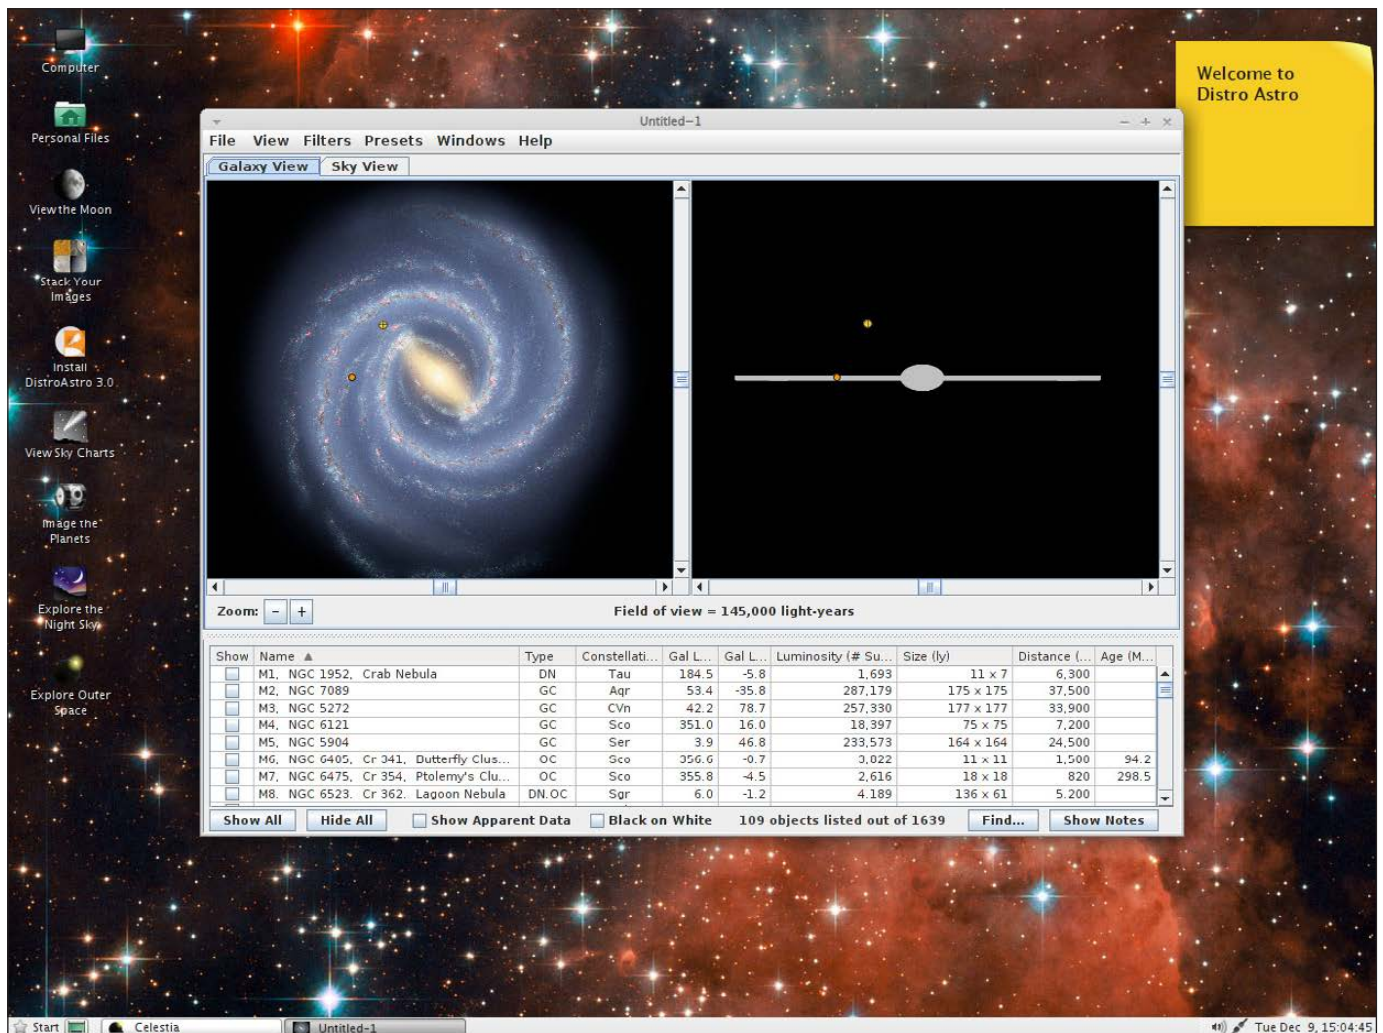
Computer

Personal Files

View the Moon

Stack Your Images

Install DistroAstro 3.0

View Sky Charts

Image the Planets

Explore the Night Sky

Explore Outer Space

Welcome to Distro Astro

Untitled-1

File View Filters Presets Windows Help

Galaxy View | Sky View

Zoom: - +

Field of view = 145,000 light-years

| Show | Name ▲ | Type | Constellati... | Gal L... | Gal L... | Luminosity (# Su... | Size (ly) | Distance (... | Age (M... |
|---|---|---|---|---|---|---|---|---|---|
| | M1, NGC 1952, Crab Nebula | DN | Tau | 184.5 | -5.8 | 1,693 | 11 x 7 | 6,300 | |
| | M2, NGC 7089 | GC | Aqr | 53.4 | -35.8 | 287,179 | 175 x 175 | 37,500 | |
| | M3, NGC 5272 | GC | CVn | 42.2 | 78.7 | 257,330 | 177 x 177 | 33,900 | |
| | M4, NGC 6121 | GC | Sco | 351.0 | 16.0 | 18,397 | 75 x 75 | 7,200 | |
| | M5, NGC 5904 | GC | Ser | 3.9 | 46.8 | 233,573 | 164 x 164 | 24,500 | |
| | M6, NGC 6405, Cr 341, Butterfly Clus... | OC | Sco | 356.6 | -0.7 | 3,022 | 11 x 11 | 1,500 | 94.2 |
| | M7, NGC 6475, Cr 354, Ptolemy's Clu... | OC | Sco | 355.8 | -4.5 | 2,616 | 18 x 18 | 820 | 298.5 |
| | M8, NGC 6523, Cr 362, Lagoon Nebula | DN,OC | Sgr | 6.0 | -1.2 | 4,189 | 136 x 61 | 5,200 | |

Show All | Hide All | Show Apparent Data | Black on White | 109 objects listed out of 1639 | Find... | Show Notes

Start | Celestia | Untitled-1 | Tue Dec 9, 15:04:45